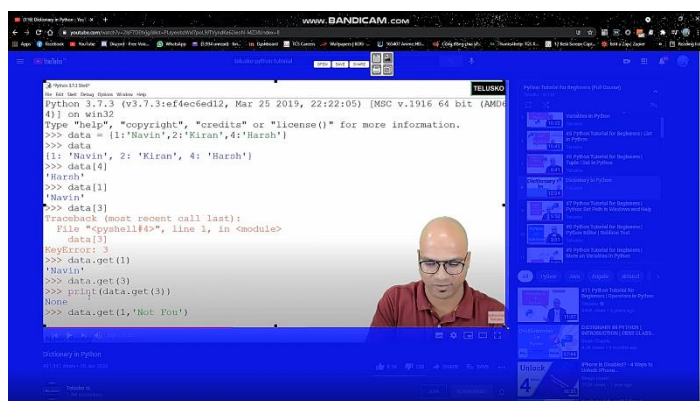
www.BANDICAM.com

#16 Dictionary in Python | Tel ×

youtube.com/watch?v=

YouTube

TELUSKO

*Python 3.7.3 Shell*

File Edit Shell Debug Options Window Help

Python 3.7.3 (v3.7.3:ef4ec6ed12, Mar 25 2019, 22:22:05) [MSC v.1916 64 bit (AMD6
4)] on win32
Type "help", "copyright", "credits" or "license()" for more information.
>>> data = {1:'Navin',2:'Kiran',4:'Harsh'}
>>> data
{1: 'Navin', 2: 'Kiran', 4: 'Harsh'}
>>> data[4]
'Harsh'
>>> data[1]
'Navin'
>>> data[3]
Traceback (most recent call last):
  File "<pyshell#4>", line 1, in <module>
    data[3]
KeyError: 3
>>> data.get(1)
'Navin'
>>> data.get(3)
>>> print(data.get(3))
None
>>> data.get(1,'Not You')

Dictionary in Python

Python Tutorial for Beginners (Full Course)

Variables in Python

#5 Python Tutorial for Beginners | List in Python

#6 Python Tutorial for Beginners | Tuple | Set in Python

Dictionary in Python

#7 Python Tutorial for Beginners | Python Set Path in Windows and Help

#8 Python Tutorial for Beginners | Python IDLE | Boolean Text

#9 Python Tutorial for Beginners | More on Variables in Python

All

#11 Python Tutorial for Beginners | Operators in Python

DICTIONARY IN PYTHON | INTRODUCTION | BEST CLASS...

iPhone is Disabled? - 4 Ways to Unlock iPhone...

Unlock

4

Telusko